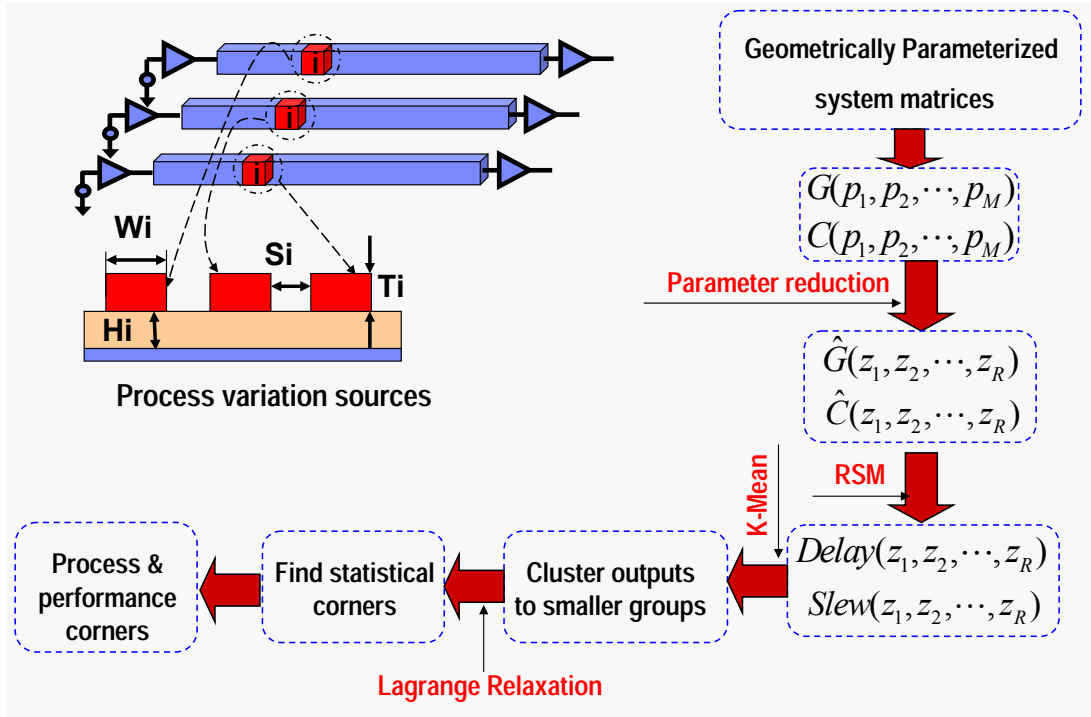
i

i

i

Wi

Si

Ti

Hi

Process variation sources

Geometrically Parameterized system matrices

$G(p_1, p_2, \cdots, p_M)$
$C(p_1, p_2, \cdots, p_M)$

Parameter reduction

$\hat{G}(z_1, z_2, \cdots, z_R)$
$\hat{C}(z_1, z_2, \cdots, z_R)$

RSM

K-Mean

$Delay(z_1, z_2, \cdots, z_R)$
$Slew(z_1, z_2, \cdots, z_R)$

Cluster outputs to smaller groups

Find statistical corners

Process & performance corners

Lagrange Relaxation